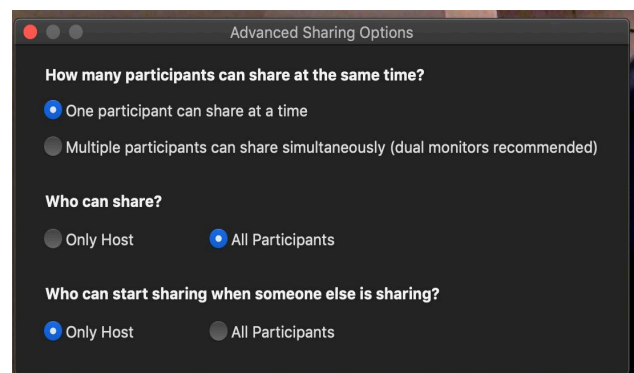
Advanced Sharing Options

How many participants can share at the same time?

One participant can share at a time

Multiple participants can share simultaneously (dual monitors recommended)

Who can share?

Only Host

All Participants

Who can start sharing when someone else is sharing?

Only Host

All Participants